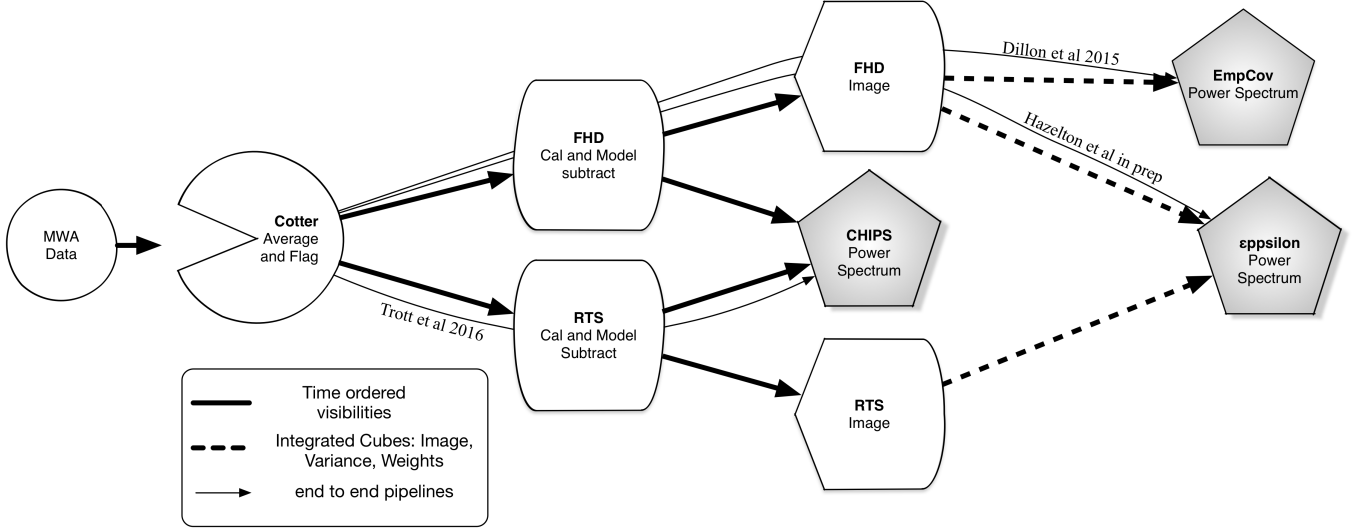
MWA Data

Cotter
Average and Flag

FHD
Cal and Model subtract

RTS
Cal and Model Subtract

Trott et al 2016

FHD
Image

Dillon et al 2015

EmpCov
Power Spectrum

Hazelton et al in prep

CHIPS
Power Spectrum

εppsilon
Power Spectrum

RTS
Image

Time ordered visibilities

Integrated Cubes: Image, Variance, Weights

end to end pipelines